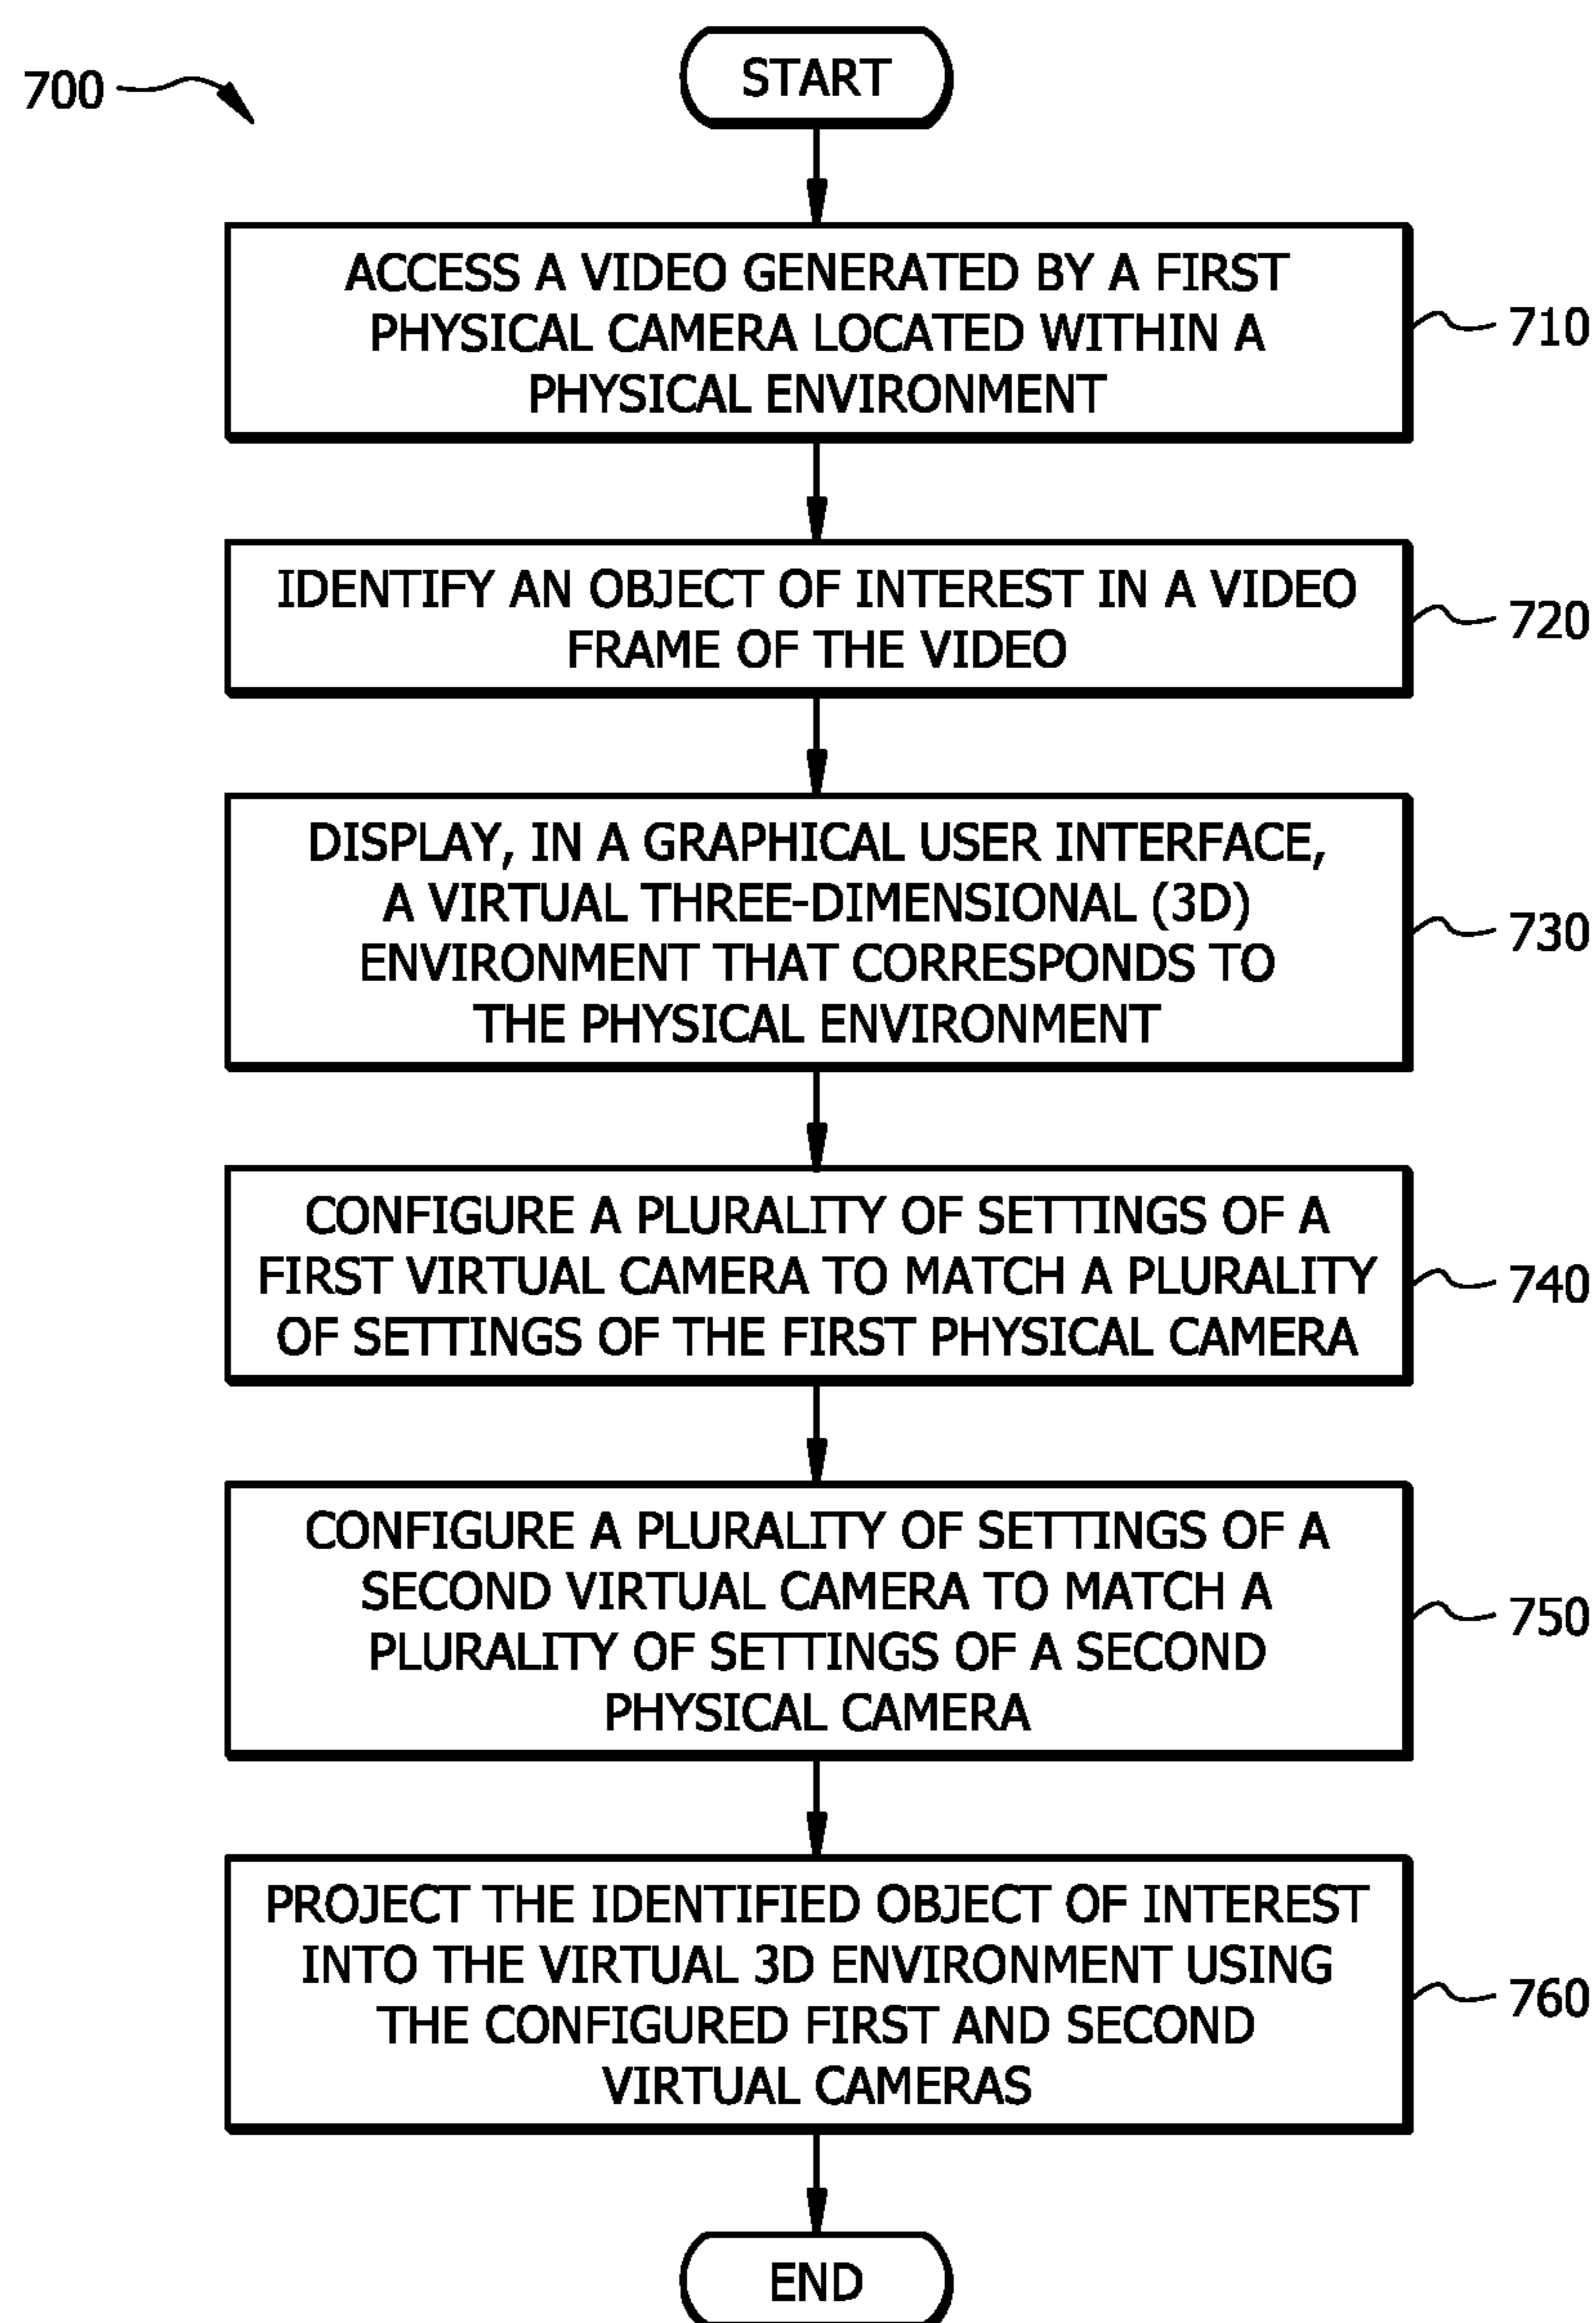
700

START

ACCESS A VIDEO GENERATED BY A FIRST PHYSICAL CAMERA LOCATED WITHIN A PHYSICAL ENVIRONMENT

710

IDENTIFY AN OBJECT OF INTEREST IN A VIDEO FRAME OF THE VIDEO

720

DISPLAY, IN A GRAPHICAL USER INTERFACE, A VIRTUAL THREE-DIMENSIONAL (3D) ENVIRONMENT THAT CORRESPONDS TO THE PHYSICAL ENVIRONMENT

730

CONFIGURE A PLURALITY OF SETTINGS OF A FIRST VIRTUAL CAMERA TO MATCH A PLURALITY OF SETTINGS OF THE FIRST PHYSICAL CAMERA

740

CONFIGURE A PLURALITY OF SETTINGS OF A SECOND VIRTUAL CAMERA TO MATCH A PLURALITY OF SETTINGS OF A SECOND PHYSICAL CAMERA

750

PROJECT THE IDENTIFIED OBJECT OF INTEREST INTO THE VIRTUAL 3D ENVIRONMENT USING THE CONFIGURED FIRST AND SECOND VIRTUAL CAMERAS

760

END